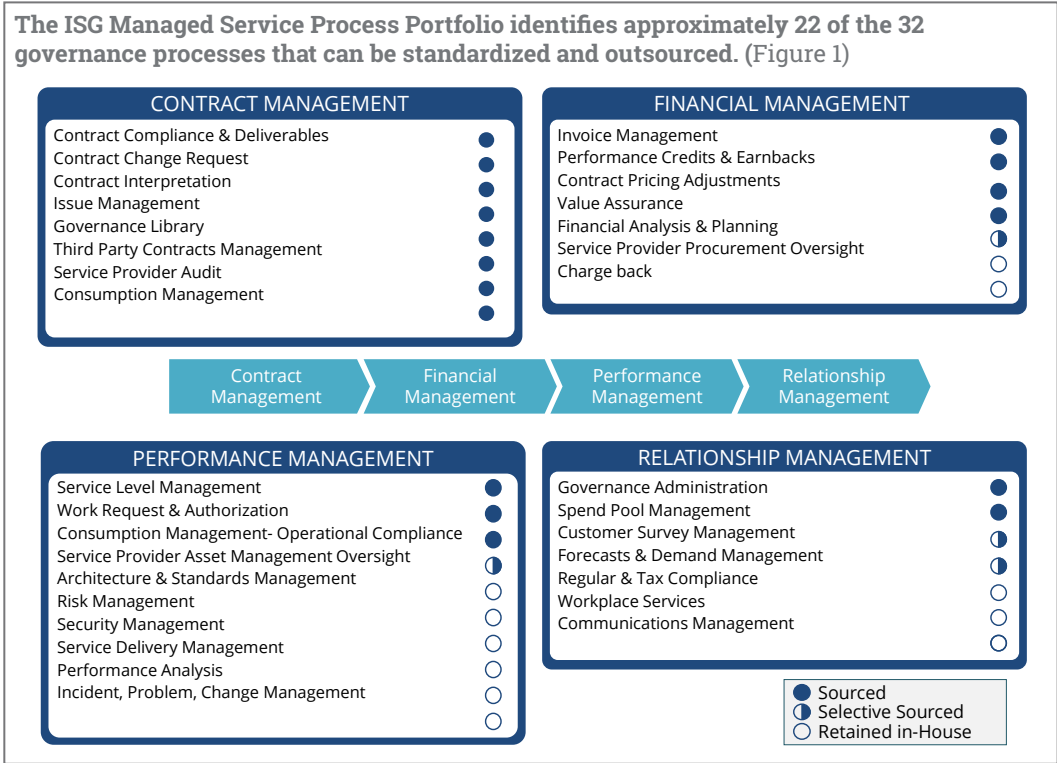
**The ISG Managed Service Process Portfolio identifies approximately 22 of the 32 governance processes that can be standardized and outsourced.** (Figure 1)

CONTRACT MANAGEMENT

Contract Compliance & Deliverables
Contract Change Request
Contract Interpretation
Issue Management
Governance Library
Third Party Contracts Management
Service Provider Audit
Consumption Management

FINANCIAL MANAGEMENT

Invoice Management
Performance Credits & Earnbacks
Contract Pricing Adjustments
Value Assurance
Financial Analysis & Planning
Service Provider Procurement Oversight
Charge back

Contract Management | Financial Management | Performance Management | Relationship Management

PERFORMANCE MANAGEMENT

Service Level Management
Work Request & Authorization
Consumption Management- Operational Compliance
Service Provider Asset Management Oversight
Architecture & Standards Management
Risk Management
Security Management
Service Delivery Management
Performance Analysis
Incident, Problem, Change Management

RELATIONSHIP MANAGEMENT

Governance Administration
Spend Pool Management
Customer Survey Management
Forecasts & Demand Management
Regular & Tax Compliance
Workplace Services
Communications Management

Sourced
Selective Sourced
Retained in-House